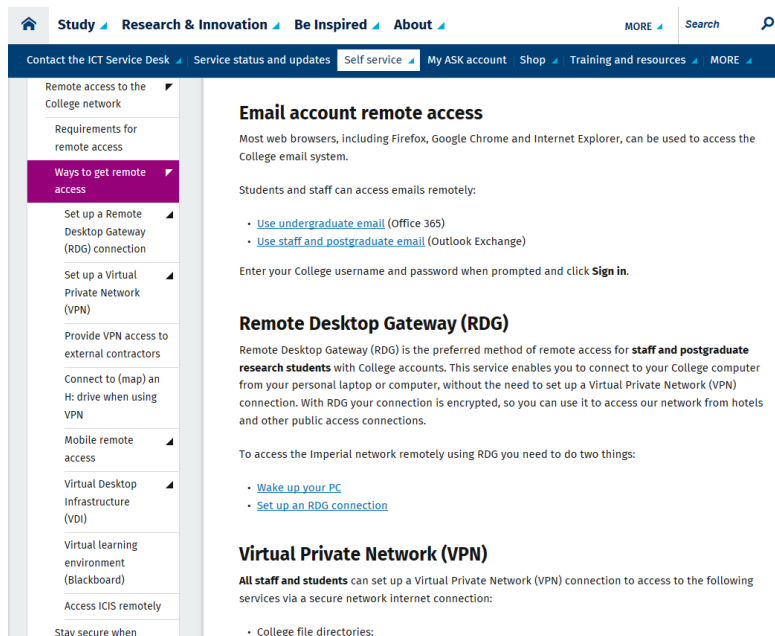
Study Research & Innovation Be Inspired About MORE Search

Contact the ICT Service Desk Service status and updates Self service My ASK account Shop Training and resources MORE

Remote access to the College network

Requirements for remote access

Ways to get remote access

Set up a Remote Desktop Gateway (RDG) connection

Set up a Virtual Private Network (VPN)

Provide VPN access to external contractors

Connect to (map) an H: drive when using VPN

Mobile remote access

Virtual Desktop Infrastructure (VDI)

Virtual learning environment (Blackboard)

Access ICIS remotely

Stay secure when

Email account remote access

Most web browsers, including Firefox, Google Chrome and Internet Explorer, can be used to access the College email system.

Students and staff can access emails remotely:

- Use undergraduate email (Office 365)
- Use staff and postgraduate email (Outlook Exchange)

Enter your College username and password when prompted and click Sign in.

Remote Desktop Gateway (RDG)

Remote Desktop Gateway (RDG) is the preferred method of remote access for staff and postgraduate research students with College accounts. This service enables you to connect to your College computer from your personal laptop or computer, without the need to set up a Virtual Private Network (VPN) connection. With RDG your connection is encrypted, so you can use it to access our network from hotels and other public access connections.

To access the Imperial network remotely using RDG you need to do two things:

- Wake up your PC
- Set up an RDG connection

Virtual Private Network (VPN)

All staff and students can set up a Virtual Private Network (VPN) connection to access to the following services via a secure network internet connection:

- College file directories: